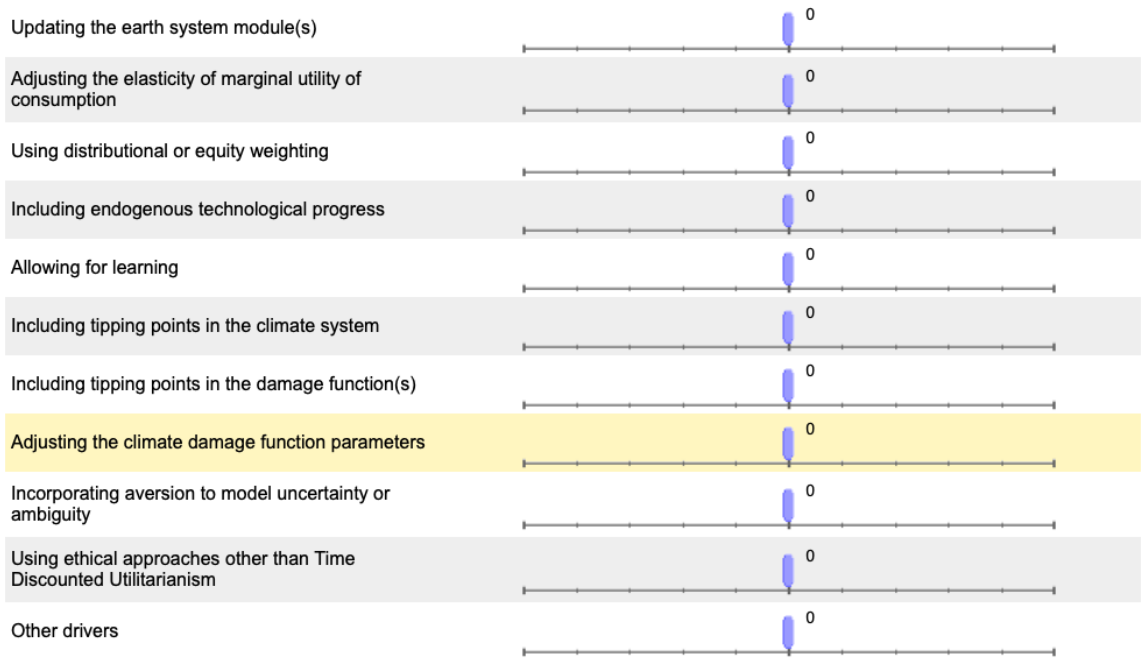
| | |
|---|---|
| Updating the earth system module(s) | 0 |
| Adjusting the elasticity of marginal utility of consumption | 0 |
| Using distributional or equity weighting | 0 |
| Including endogenous technological progress | 0 |
| Allowing for learning | 0 |
| Including tipping points in the climate system | 0 |
| Including tipping points in the damage function(s) | 0 |
| Adjusting the climate damage function parameters | 0 |
| Incorporating aversion to model uncertainty or ambiguity | 0 |
| Using ethical approaches other than Time Discounted Utilitarianism | 0 |
| Other drivers | 0 |